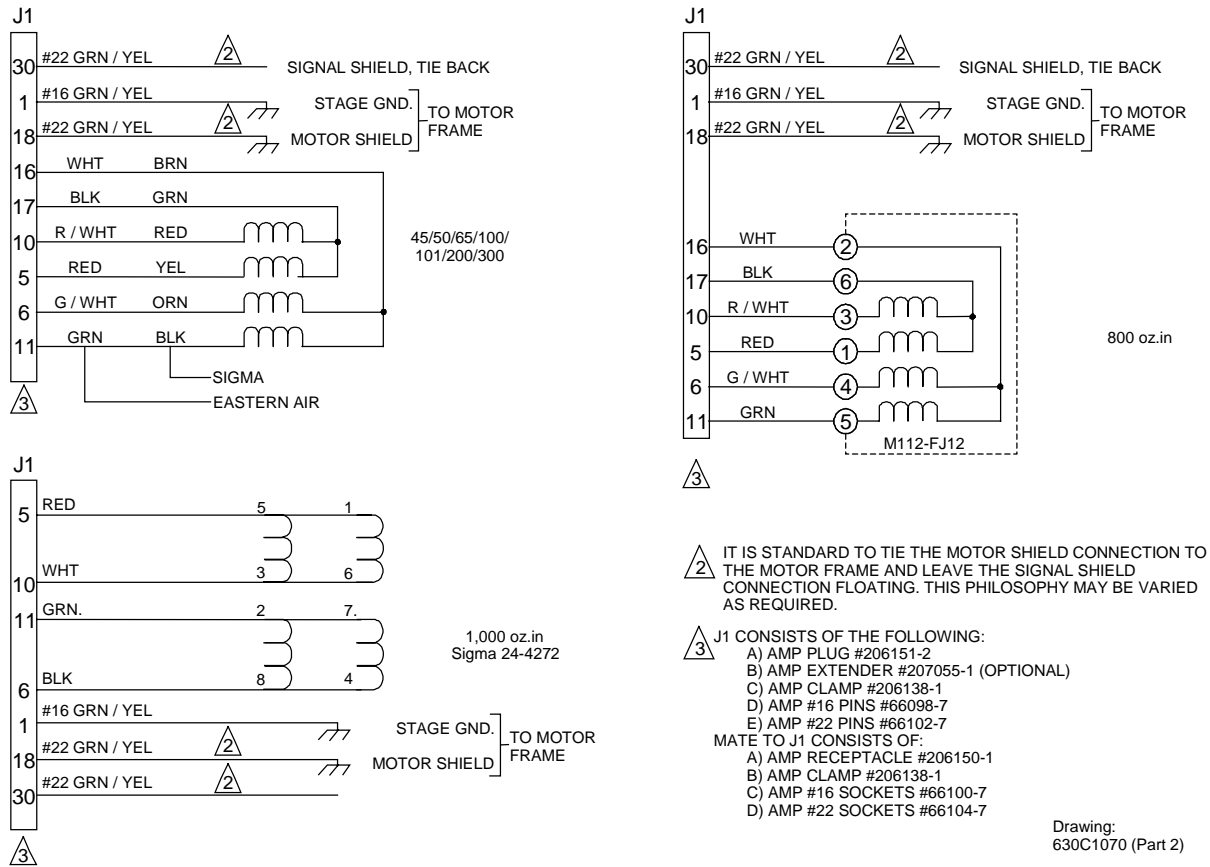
J1

30 #22 GRN / YEL 2 SIGNAL SHIELD, TIE BACK

1 #16 GRN / YEL STAGE GND.

18 #22 GRN / YEL 2 MOTOR SHIELD

TO MOTOR FRAME

16 WHT BRN

17 BLK GRN

10 R / WHT RED

5 RED YEL

6 G / WHT ORN

11 GRN BLK

45/50/65/100/ 101/200/300

SIGMA

EASTERN AIR

3

J1

30 #22 GRN / YEL 2 SIGNAL SHIELD, TIE BACK

1 #16 GRN / YEL STAGE GND.

18 #22 GRN / YEL 2 MOTOR SHIELD

TO MOTOR FRAME

16 WHT 2

17 BLK 6

10 R / WHT 3

5 RED 1

6 G / WHT 4

11 GRN 5

M112-FJ12

800 oz.in

3

J1

5 RED 5 1

10 WHT 3 6

11 GRN. 2 7.

6 BLK 8 4

1,000 oz.in
Sigma 24-4272

1 #16 GRN / YEL STAGE GND.

18 #22 GRN / YEL 2 MOTOR SHIELD

TO MOTOR FRAME

30 #22 GRN / YEL 2

3

2 IT IS STANDARD TO TIE THE MOTOR SHIELD CONNECTION TO THE MOTOR FRAME AND LEAVE THE SIGNAL SHIELD CONNECTION FLOATING. THIS PHILOSOPHY MAY BE VARIED AS REQUIRED.

3 J1 CONSISTS OF THE FOLLOWING:
A) AMP PLUG #206151-2
B) AMP EXTENDER #207055-1 (OPTIONAL)
C) AMP CLAMP #206138-1
D) AMP #16 PINS #66098-7
E) AMP #22 PINS #66102-7
MATE TO J1 CONSISTS OF:
A) AMP RECEPTACLE #206150-1
B) AMP CLAMP #206138-1
C) AMP #16 SOCKETS #66100-7
D) AMP #22 SOCKETS #66104-7

Drawing:
630C1070 (Part 2)